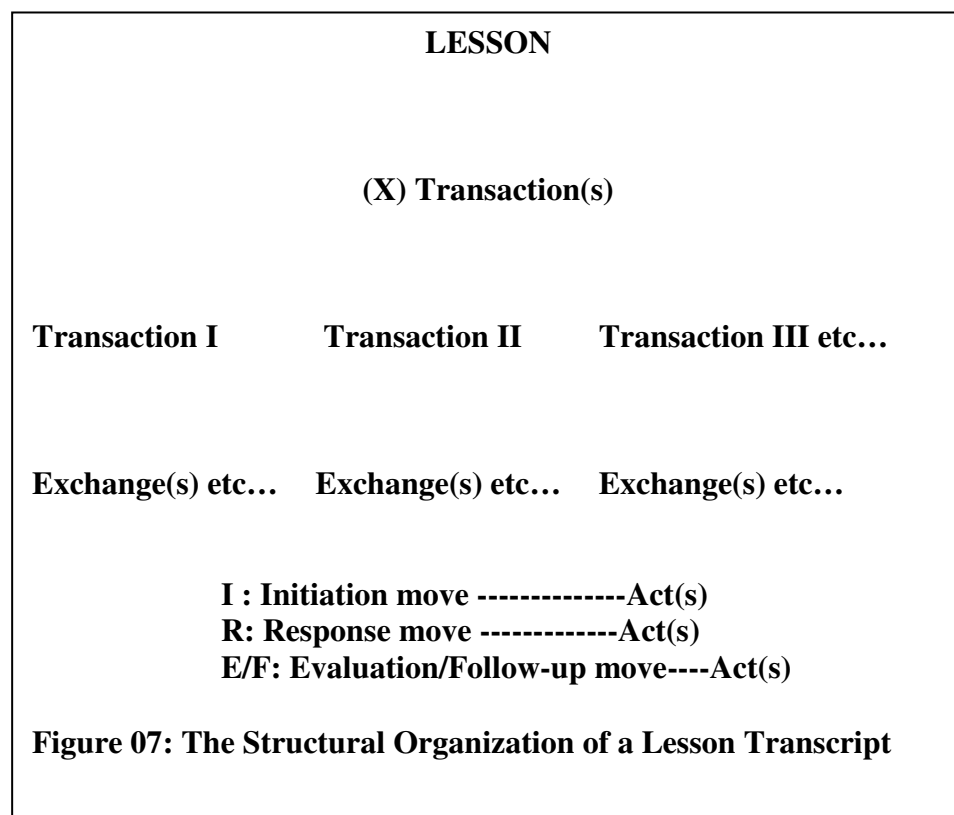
LESSON

(X) Transaction(s)

Transaction I Transaction II Transaction III etc…

Exchange(s) etc… Exchange(s) etc… Exchange(s) etc…

I : Initiation move --------------Act(s)
R: Response move -------------Act(s)
E/F: Evaluation/Follow-up move----Act(s)

Figure 07: The Structural Organization of a Lesson Transcript